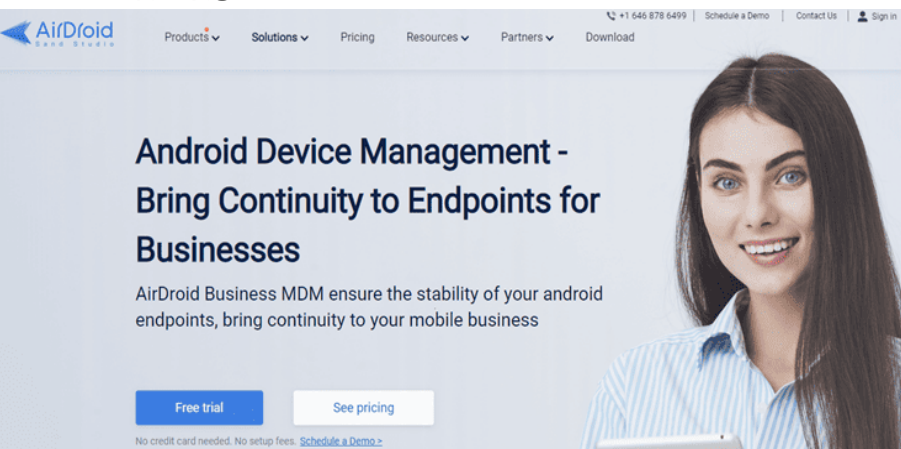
AirDroid
Sand Studio

Products Solutions Pricing Resources Partners Download

+1 646 878 6499 | Schedule a Demo | Contact Us | Sign in

Android Device Management - Bring Continuity to Endpoints for Businesses

AirDroid Business MDM ensure the stability of your android endpoints, bring continuity to your mobile business

Free trial

See pricing

No credit card needed. No setup fees. Schedule a Demo >